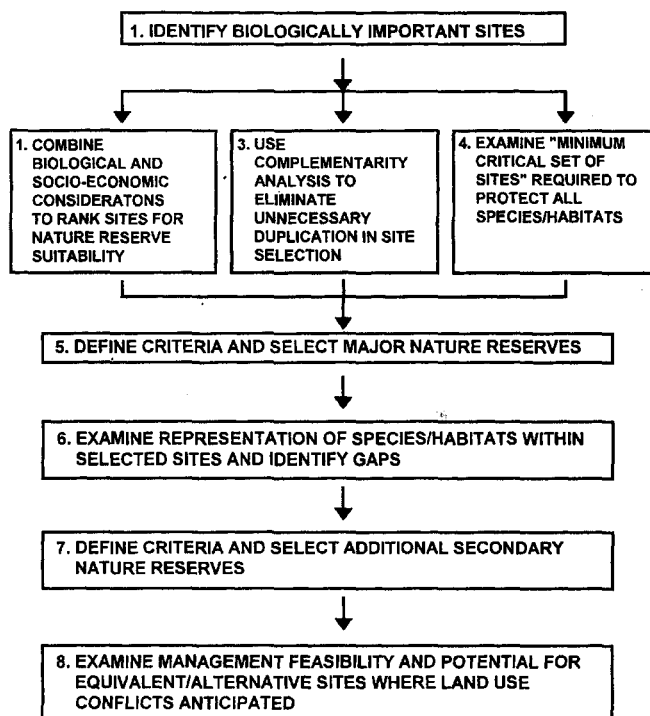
1. IDENTIFY BIOLOGICALLY IMPORTANT SITES

1. COMBINE BIOLOGICAL AND SOCIO-ECONOMIC CONSIDERATONS TO RANK SITES FOR NATURE RESERVE SUITABILITY

3. USE COMPLEMENTARITY ANALYSIS TO ELIMINATE UNNECESSARY DUPLICATION IN SITE SELECTION

4. EXAMINE "MINIMUM CRITICAL SET OF SITES" REQUIRED TO PROTECT ALL SPECIES/HABITATS

5. DEFINE CRITERIA AND SELECT MAJOR NATURE RESERVES

6. EXAMINE REPRESENTATION OF SPECIES/HABITATS WITHIN SELECTED SITES AND IDENTIFY GAPS

7. DEFINE CRITERIA AND SELECT ADDITIONAL SECONDARY NATURE RESERVES

8. EXAMINE MANAGEMENT FEASIBILITY AND POTENTIAL FOR EQUIVALENT/ALTERNATIVE SITES WHERE LAND USE CONFLICTS ANTICIPATED